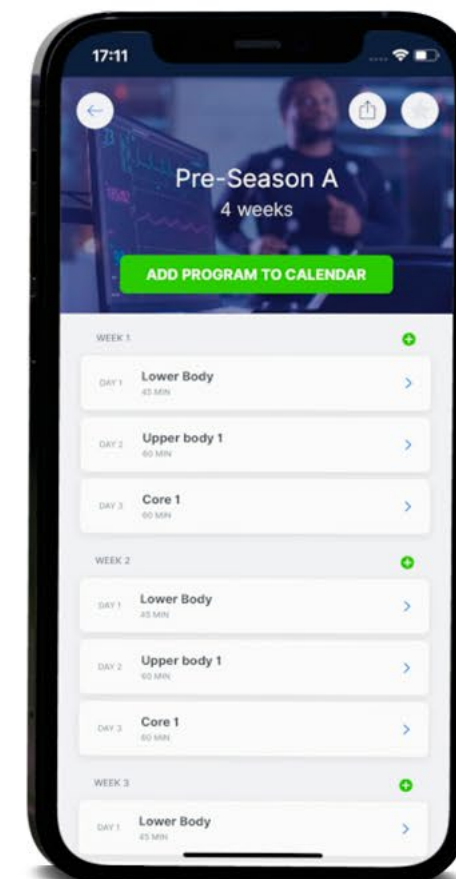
17:11

Pre-Season A
4 weeks

ADD PROGRAM TO CALENDAR

WEEK 1

DAY 1 Lower Body
45 MIN

DAY 2 Upper body 1
60 MIN

DAY 3 Core 1
60 MIN

WEEK 2

DAY 1 Lower Body
45 MIN

DAY 2 Upper body 1
60 MIN

DAY 3 Core 1
60 MIN

WEEK 3

DAY 1 Lower Body
45 MIN